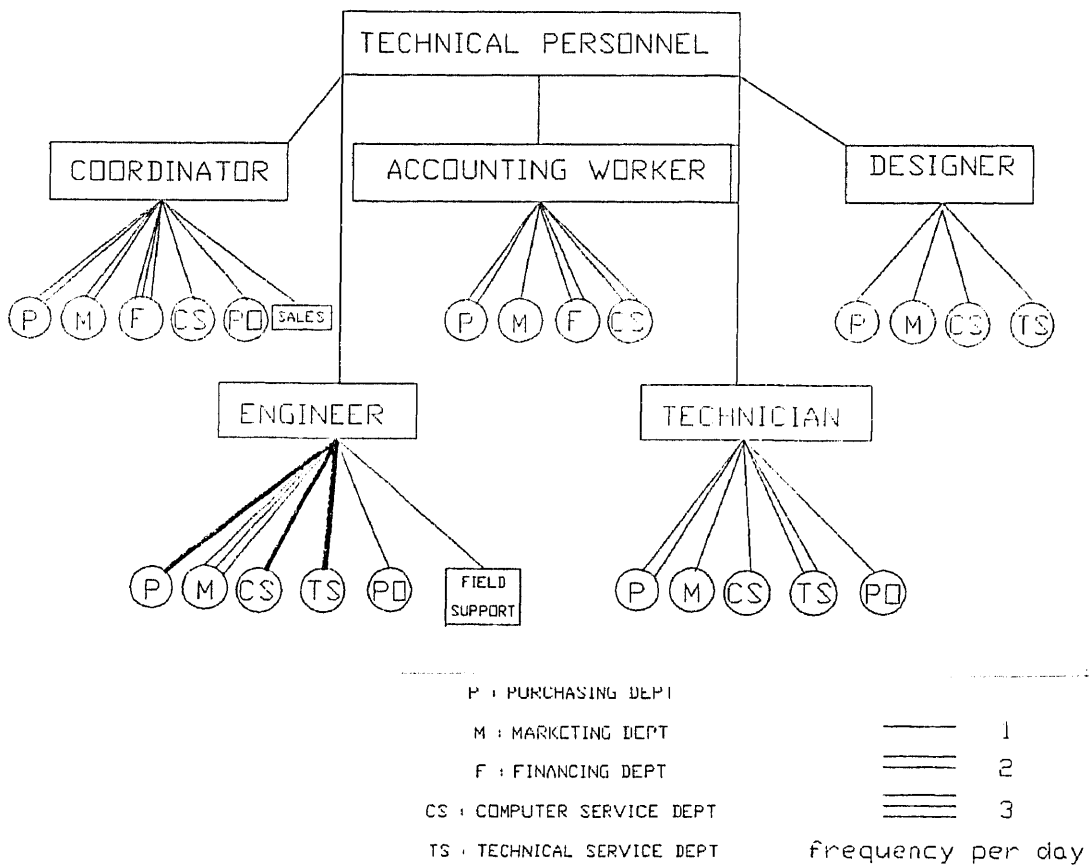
TECHNICAL PERSONNEL

COORDINATOR

ACCOUNTING WORKER

DESIGNER

P M F CS PD SALES

P M F CS

P M CS TS

ENGINEER

TECHNICIAN

P M CS TS PD FIELD SUPPORT

P M CS TS PD

P : PURCHASING DEPT
M : MARKETING DEPT
F : FINANCING DEPT
CS : COMPUTER SERVICE DEPT
TS : TECHNICAL SERVICE DEPT

1
2
3
frequency per day